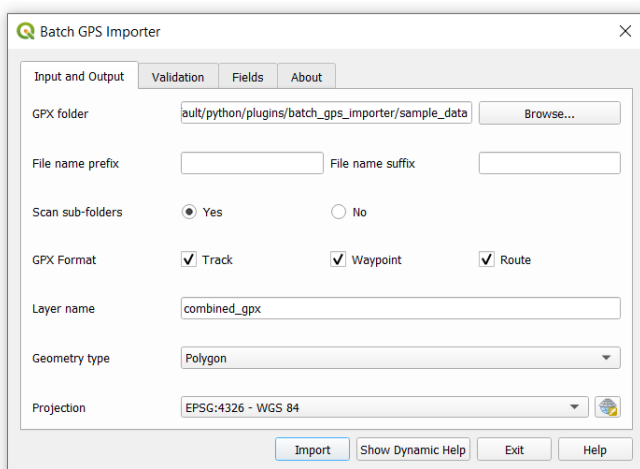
Batch GPS Importer

Input and Output | Validation | Fields | About

GPX folder | ault/python/plugins/batch_gps_importer/sample_data | Browse...

File name prefix | File name suffix

Scan sub-folders | Yes | No

GPX Format | Track | Waypoint | Route

Layer name | combined_gpx

Geometry type | Polygon

Projection | EPSG:4326 - WGS 84

Import | Show Dynamic Help | Exit | Help